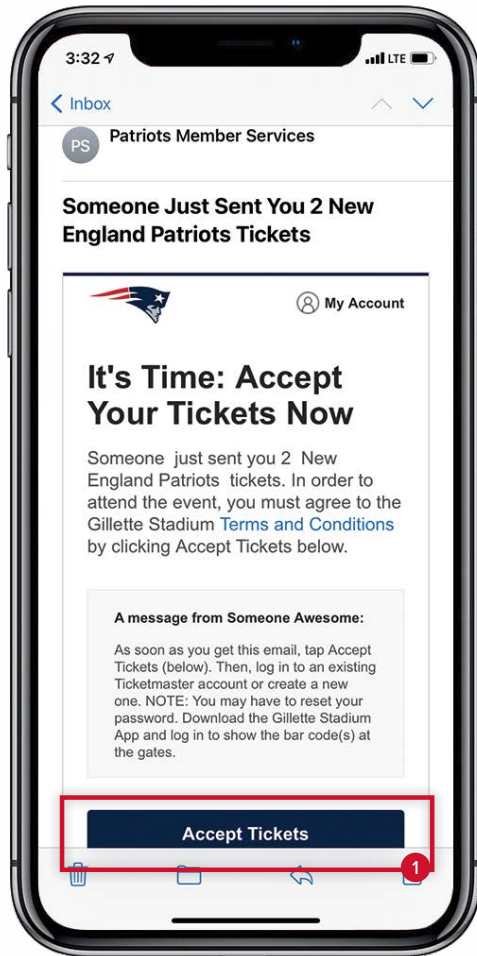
3:32 LTE

Inbox

PS Patriots Member Services

Someone Just Sent You 2 New England Patriots Tickets

My Account

It's Time: Accept Your Tickets Now

Someone just sent you 2 New England Patriots tickets. In order to attend the event, you must agree to the Gillette Stadium Terms and Conditions by clicking Accept Tickets below.

A message from Someone Awesome:

As soon as you get this email, tap Accept Tickets (below). Then, log in to an existing Ticketmaster account or create a new one. NOTE: You may have to reset your password. Download the Gillette Stadium App and log in to show the bar code(s) at the gates.

Accept Tickets

1